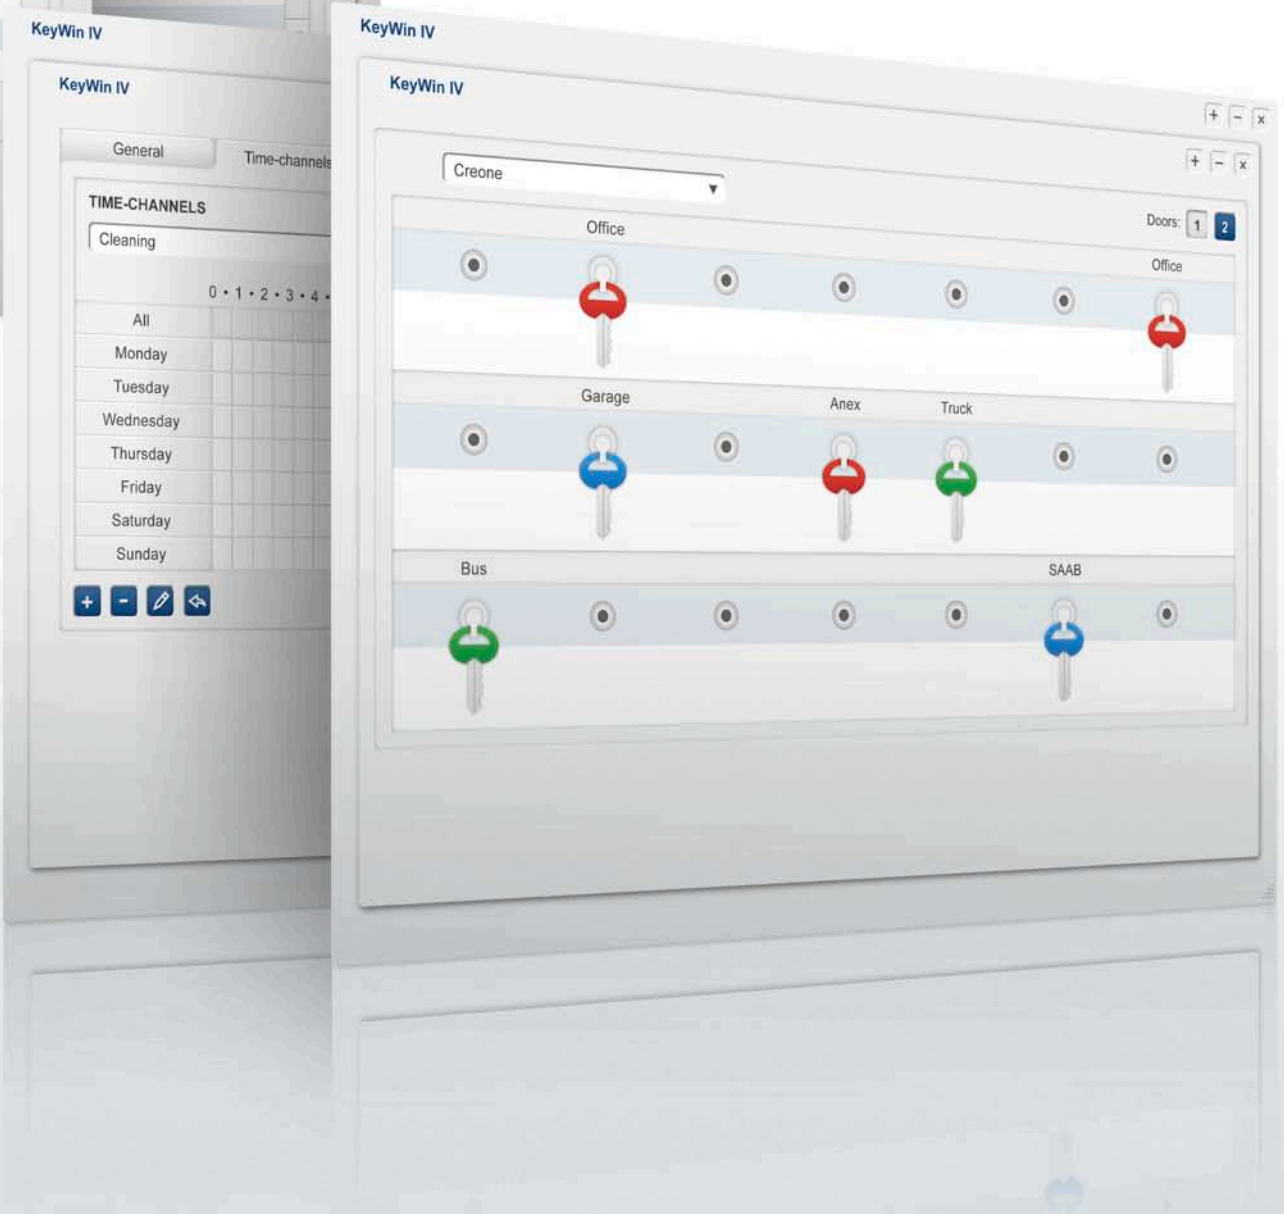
KeyWin IV

KeyWin IV

General

Time-channels

TIME-CHANNELS

Cleaning

0 • 1 • 2 • 3 • 4 •

All

Monday

Tuesday

Wednesday

Thursday

Friday

Saturday

Sunday

+ - 

KeyWin IV

KeyWin IV

+ - x

Creone

+ - x

Doors: 1 2

Office

Office

Garage

Anex

Truck

Bus

SAAB